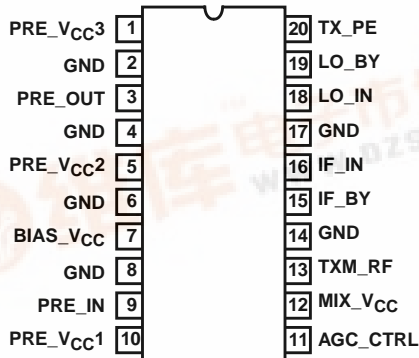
PRE_V$_{CC}$3 1
GND 2
PRE_OUT 3
GND 4
PRE_V$_{CC}$2 5
GND 6
BIAS_V$_{CC}$ 7
GND 8
PRE_IN 9
PRE_V$_{CC}$1 10

20 TX_PE
19 LO_BY
18 LO_IN
17 GND
16 IF_IN
15 IF_BY
14 GND
13 TXM_RF
12 MIX_V$_{CC}$
11 AGC_CTRL